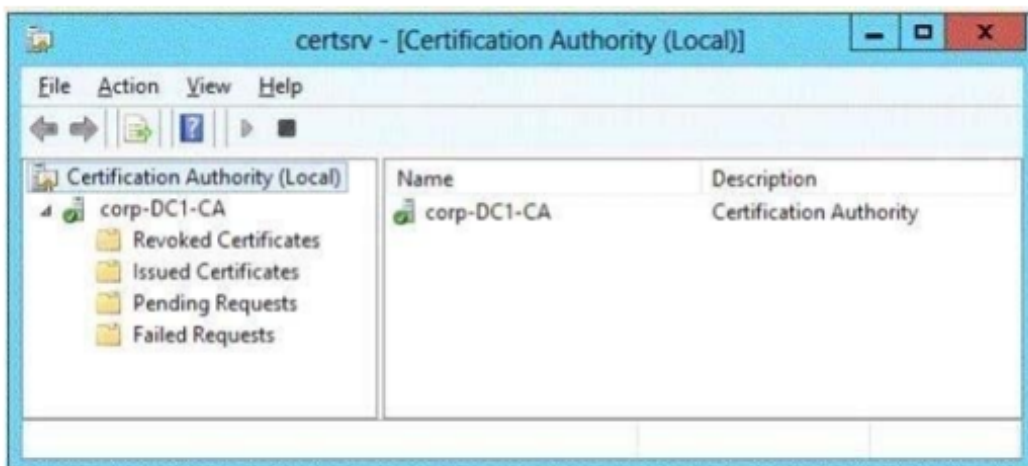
certsrv - [Certification Authority (Local)]

File Action View Help

Certification Authority (Local)
corp-DC1-CA
Revoked Certificates
Issued Certificates
Pending Requests
Failed Requests

| Name | Description |
|---|---|
| corp-DC1-CA | Certification Authority |